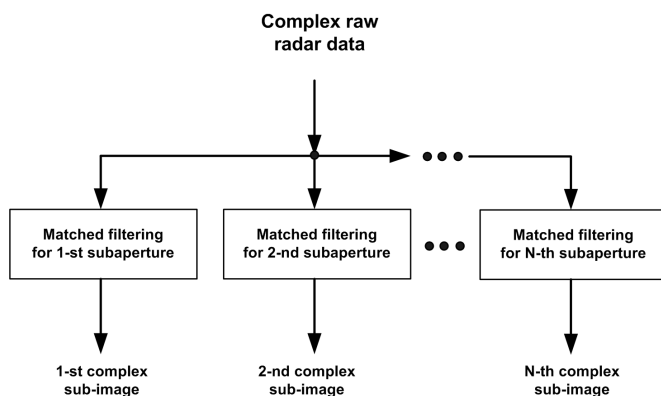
Complex raw radar data

Matched filtering for 1-st subaperture

Matched filtering for 2-nd subaperture

Matched filtering for N-th subaperture

1-st complex sub-image

2-nd complex sub-image

N-th complex sub-image